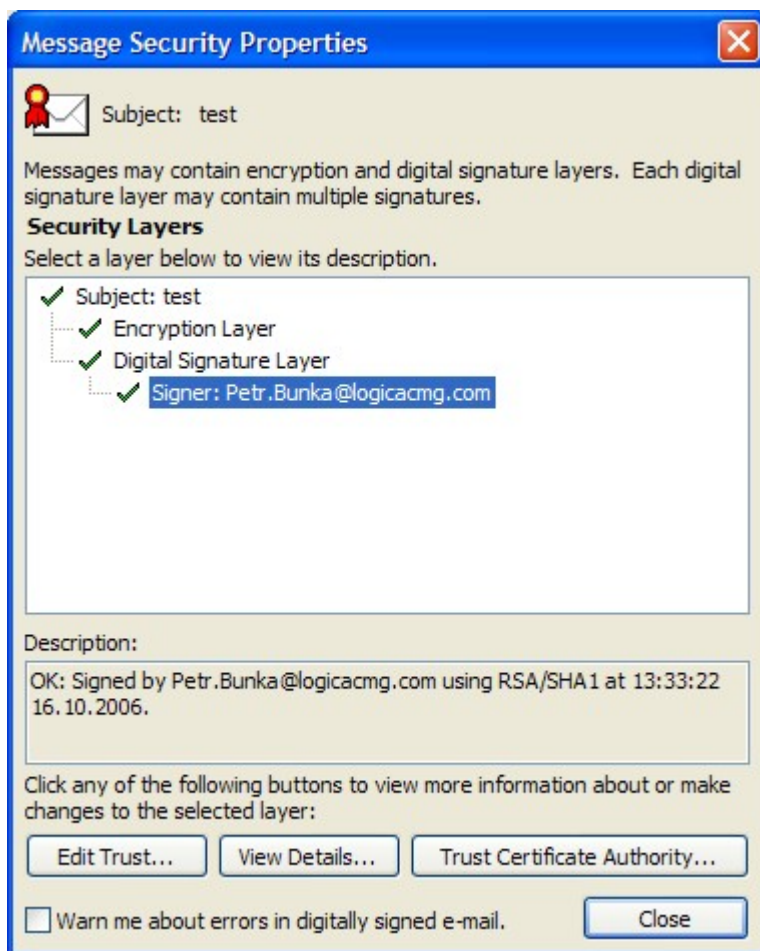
Message Security Properties

Subject: test

Messages may contain encryption and digital signature layers. Each digital signature layer may contain multiple signatures.

Security Layers

Select a layer below to view its description.

Subject: test
Encryption Layer
Digital Signature Layer
Signer: Petr.Bunka@logicacmg.com

Description:

OK: Signed by Petr.Bunka@logicacmg.com using RSA/SHA1 at 13:33:22 16.10.2006.

Click any of the following buttons to view more information about or make changes to the selected layer:

Edit Trust...
View Details...
Trust Certificate Authority...

Warn me about errors in digitally signed e-mail.
Close